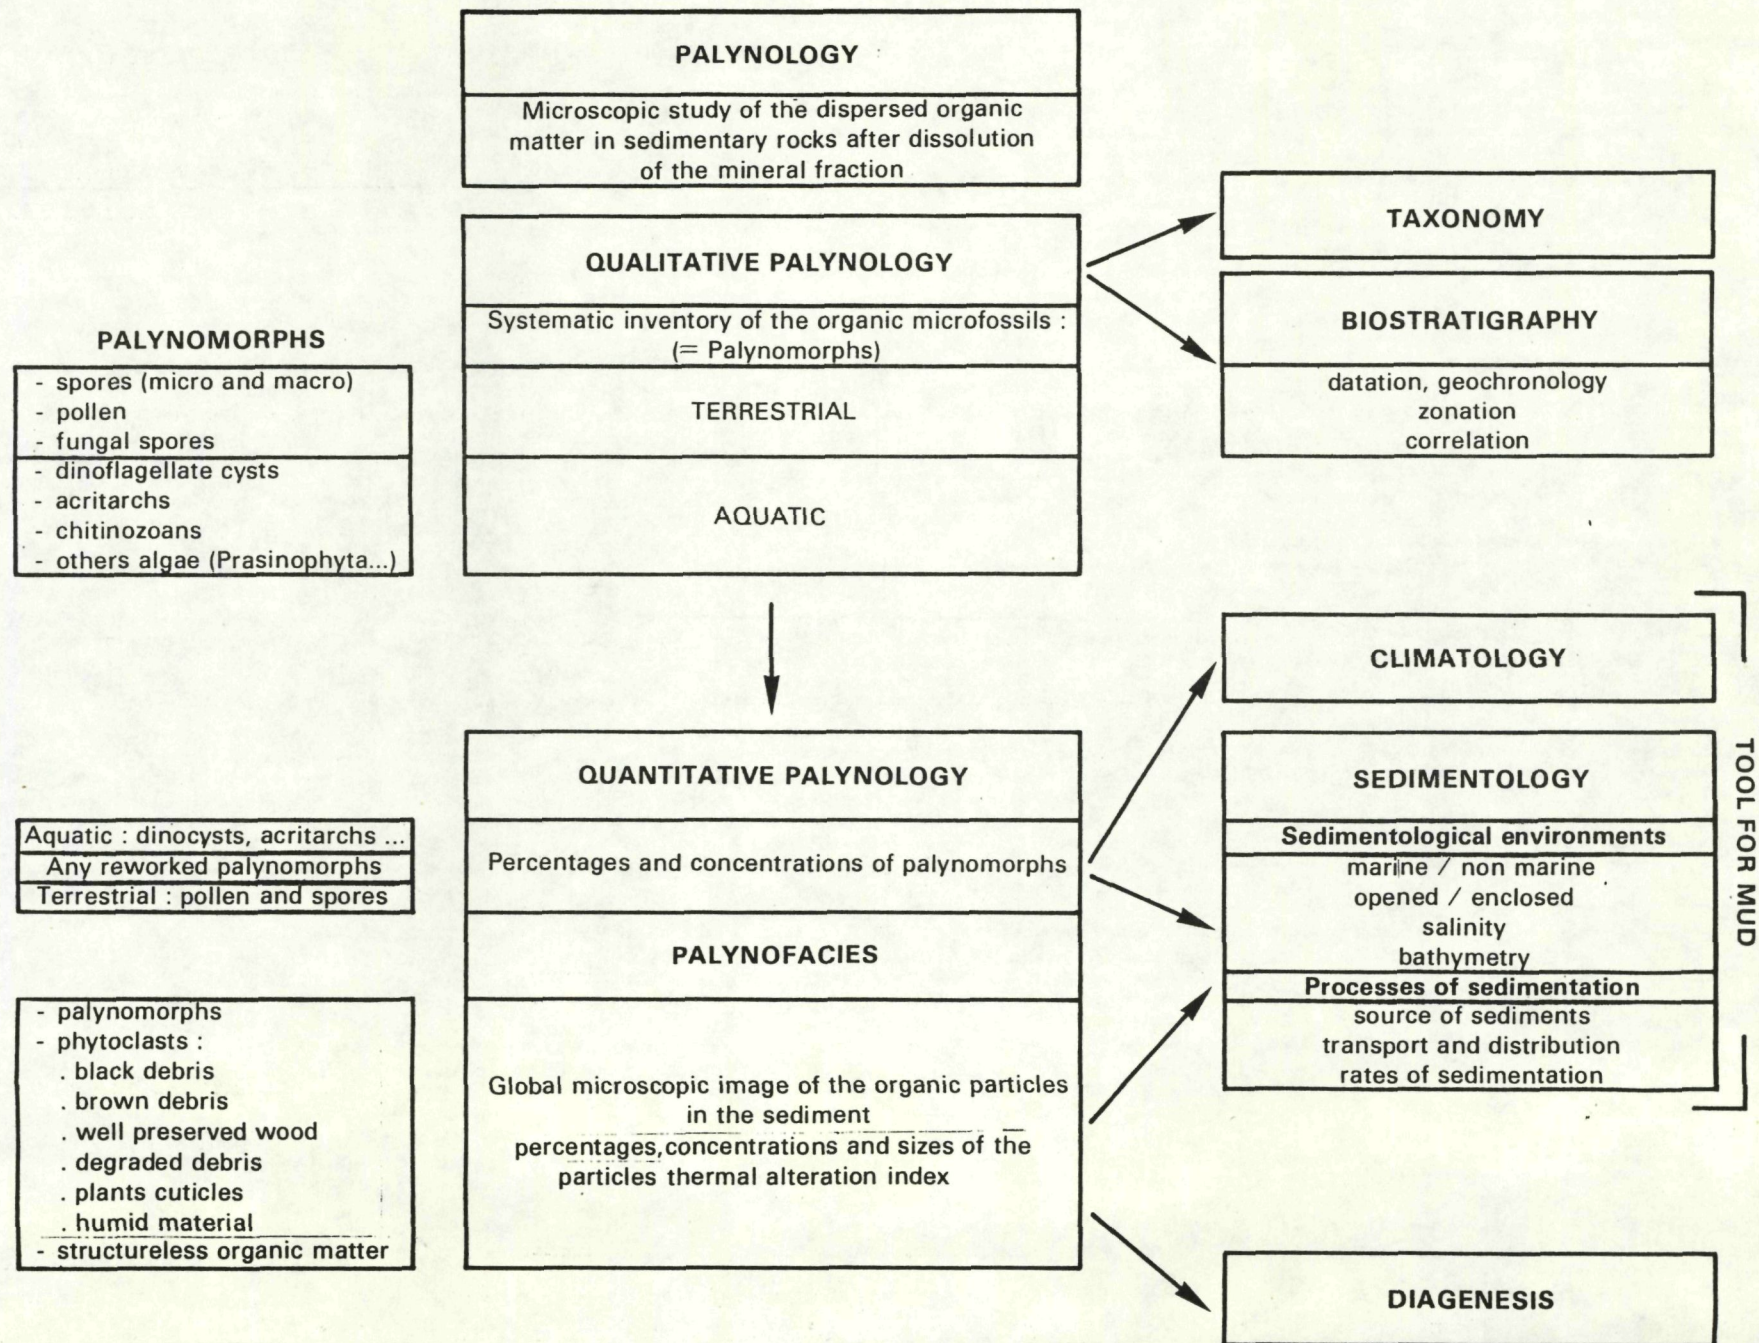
PALYNOLOGY

Microscopic study of the dispersed organic matter in sedimentary rocks after dissolution of the mineral fraction

QUALITATIVE PALYNOLOGY

Systematic inventory of the organic microfossils : (= Palynomorphs)

TERRESTRIAL

AQUATIC

PALYNOMORPHS

- spores (micro and macro)
- pollen
- fungal spores
- dinoflagellate cysts
- acritarchs
- chitinozoans
- others algae (Prasinophyta...)

TAXONOMY

BIOSTRATIGRAPHY

datation, geochronology
zonation
correlation

QUANTITATIVE PALYNOLOGY

Percentages and concentrations of palynomorphs

Aquatic : dinocysts, acritarchs ...
Any reworked palynomorphs
Terrestrial : pollen and spores

PALYNOFACIES

Global microscopic image of the organic particles in the sediment
percentages,concentrations and sizes of the particles thermal alteration index

- palynomorphs
- phytoclasts :
. black debris
. brown debris
. well preserved wood
. degraded debris
. plants cuticles
. humid material
- structureless organic matter

CLIMATOLOGY

SEDIMENTOLOGY

Sedimentological environments
marine / non marine
opened / enclosed
salinity
bathymetry
Processes of sedimentation
source of sediments
transport and distribution
rates of sedimentation

TOOL FOR MUD

DIAGENESIS